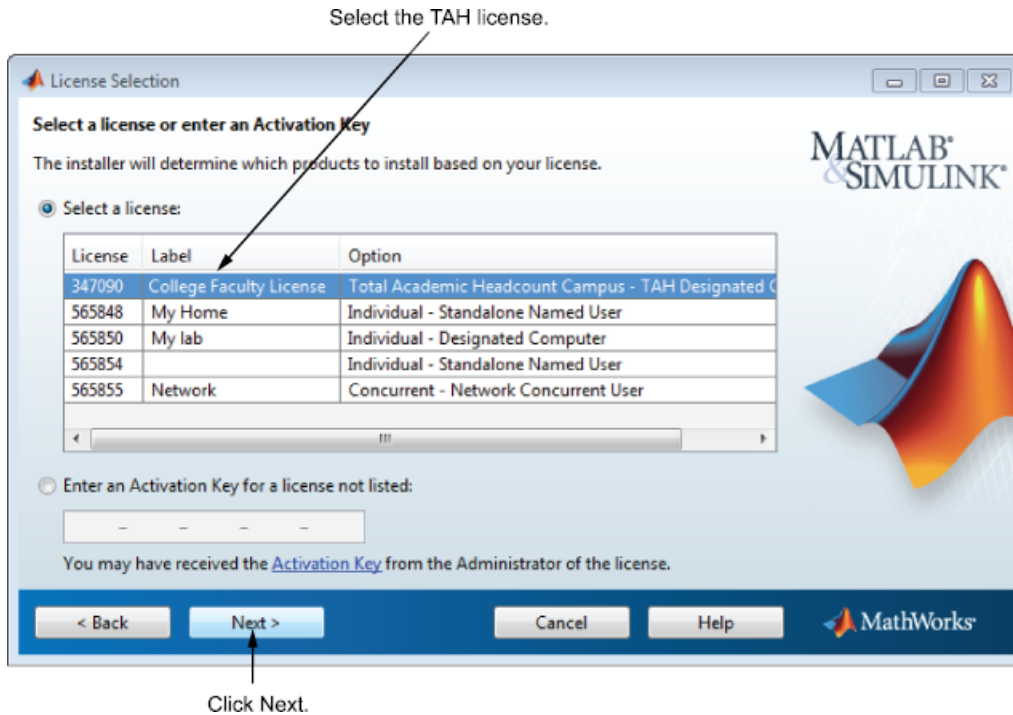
Select the TAH license.

License Selection

Select a license or enter an Activation Key

The installer will determine which products to install based on your license.

MATLAB® & SIMULINK®

Select a license:

| License | Label | Option |
|---|---|---|
| 347090 | College Faculty License | Total Academic Headcount Campus - TAH Designated C |
| 565848 | My Home | Individual - Standalone Named User |
| 565850 | My lab | Individual - Designated Computer |
| 565854 | | Individual - Standalone Named User |
| 565855 | Network | Concurrent - Network Concurrent User |

Enter an Activation Key for a license not listed:

- - - -

You may have received the Activation Key from the Administrator of the license.

< Back Next > Cancel Help

MathWorks®

Click Next.